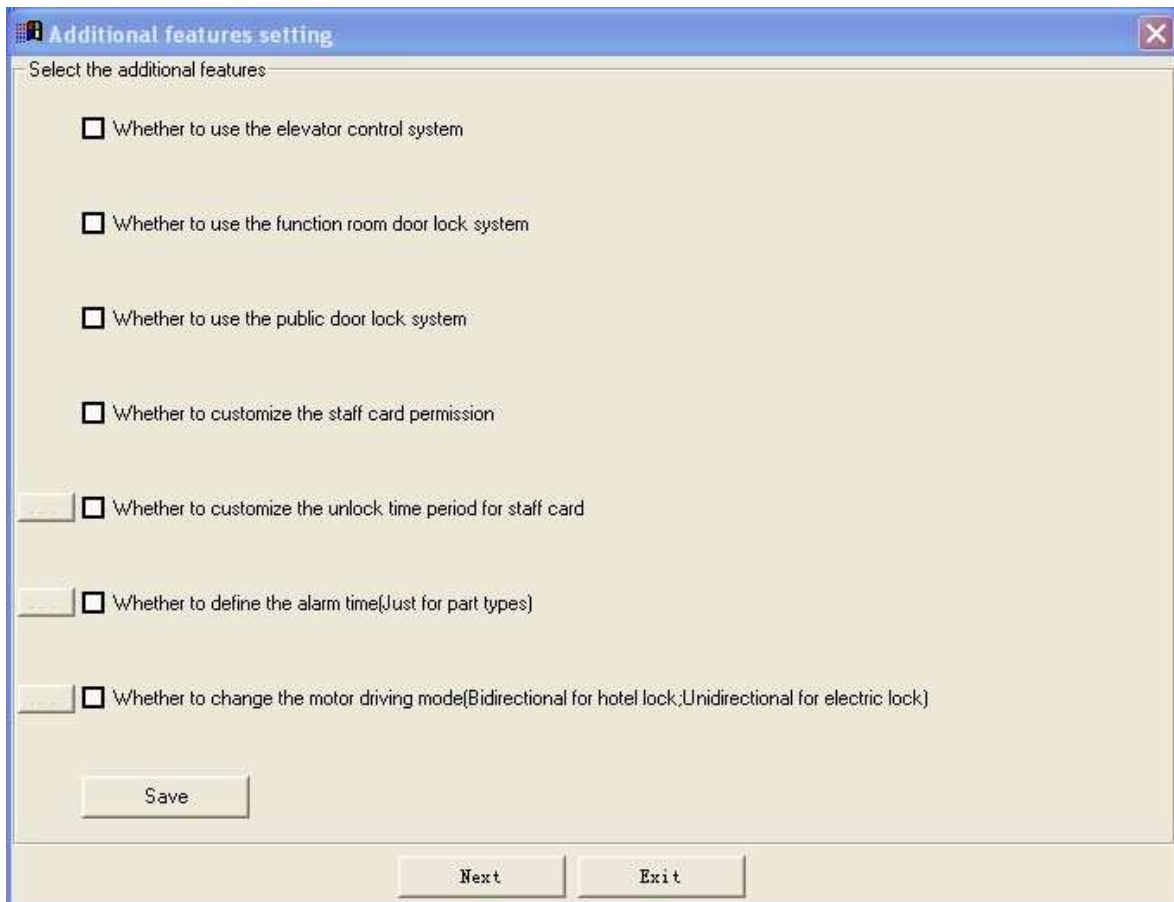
Additional features setting

Select the additional features

Whether to use the elevator control system

Whether to use the function room door lock system

Whether to use the public door lock system

Whether to customize the staff card permission

... Whether to customize the unlock time period for staff card

... Whether to define the alarm time(Just for part types)

... Whether to change the motor driving mode(Bidirectional for hotel lock;Unidirectional for electric lock)

Save

Next

Exit